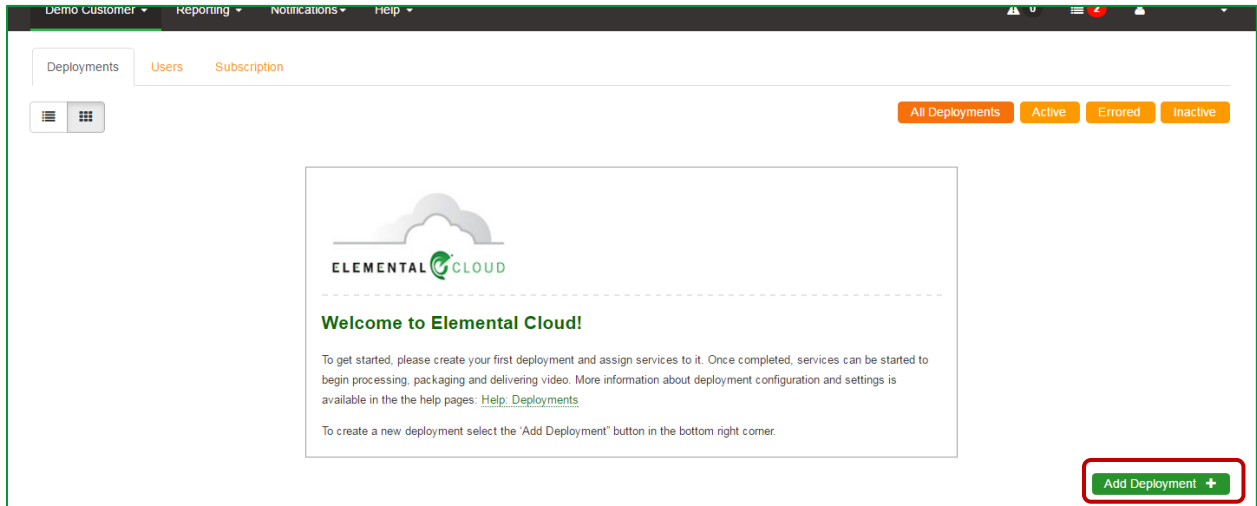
Demo Customer ▾ Reporting ▾ Notifications ▾ Help ▾

0 2

Deployments Users Subscription

All Deployments Active Errored Inactive

ELEMENTAL CLOUD

Welcome to Elemental Cloud!

To get started, please create your first deployment and assign services to it. Once completed, services can be started to begin processing, packaging and delivering video. More information about deployment configuration and settings is available in the the help pages: Help: Deployments

To create a new deployment select the "Add Deployment" button in the bottom right corner.

Add Deployment +